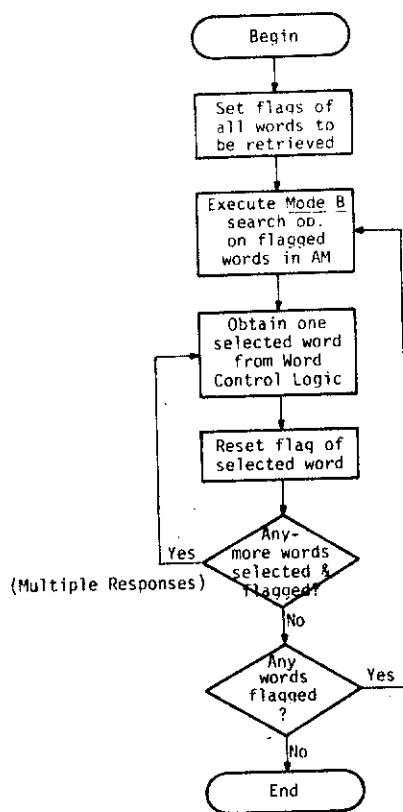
Begin

Set flags of all words to be retrieved

Execute Mode B search op. on flagged words in AM

Obtain one selected word from Word Control Logic

Reset flag of selected word

Any-more words selected & flagged?

Yes

(Multiple Responses)

No

Any words flagged ?

Yes

No

End